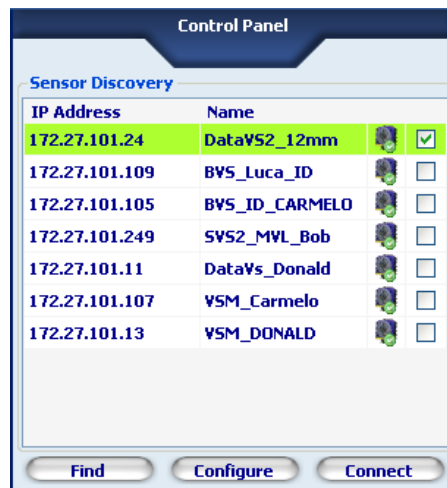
Control Panel

Sensor Discovery

| IP Address | Name |
|---|---|
| 172.27.101.24 | DataVS2_12mm |
| 172.27.101.109 | BVS_Luca_ID |
| 172.27.101.105 | BVS_ID_CARMELO |
| 172.27.101.249 | SVS2_MVL_Bob |
| 172.27.101.11 | DataVs_Donald |
| 172.27.101.107 | VSM_Carmelo |
| 172.27.101.13 | VSM_DONALD |

Find Configure Connect